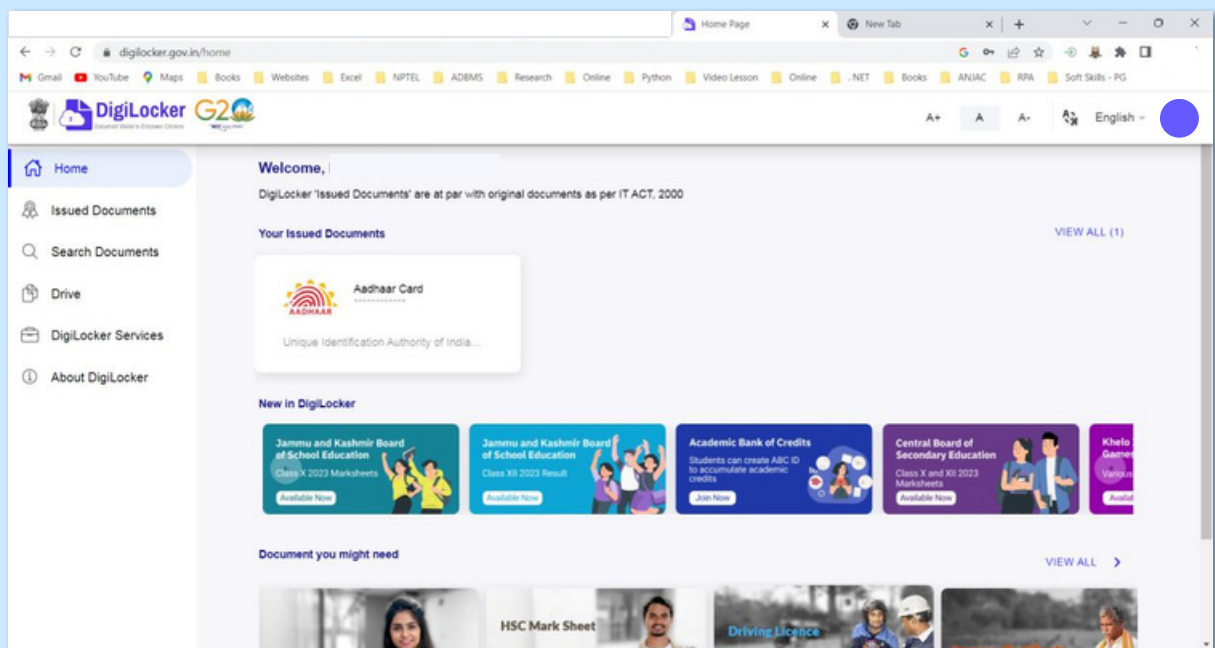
Home Page
New Tab
digilocker.gov.in/home
Gmail YouTube Maps Books Websites Excel NPTEL ADBMS Research Online Python Video Lesson Online .NET Books ANJAC RPA Soft Skills - PG
DigiLocker
Document Wallet to Empower Citizens
G20
A+ A A- English
Home
Issued Documents
Search Documents
Drive
DigiLocker Services
About DigiLocker
Welcome,
DigiLocker 'Issued Documents' are at par with original documents as per IT ACT, 2000
Your Issued Documents
VIEW ALL (1)
AADHAAR
Aadhaar Card
Unique Identification Authority of India...
New in DigiLocker
Jammu and Kashmir Board of School Education
Class X 2023 Marksheets
Available Now
Jammu and Kashmir Board of School Education
Class XII 2023 Result
Available Now
Academic Bank of Credits
Students can create ABC ID to accumulate academic credits
Join Now
Central Board of Secondary Education
Class X and XII 2023 Marksheets
Available Now
Khelo Games
Variou
Availa
Document you might need
VIEW ALL
HSC Mark Sheet
Driving Licence